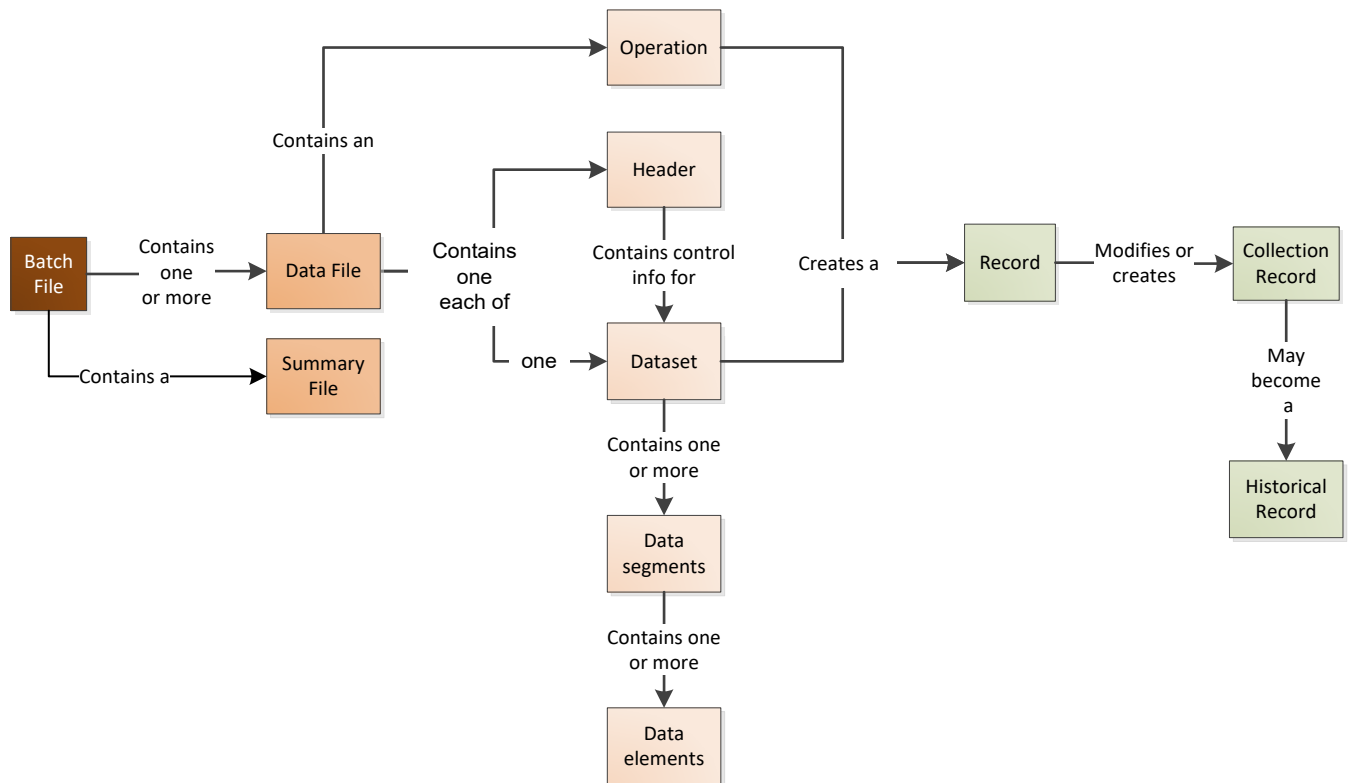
Operation

Contains an

Header

Batch File

Contains one or more

Data File

Contains one each of

Contains control info for

Creates a

Record

Modifies or creates

Collection Record

Contains a

Summary File

one

Dataset

May become a

Contains one or more

Historical Record

Data segments

Contains one or more

Data elements